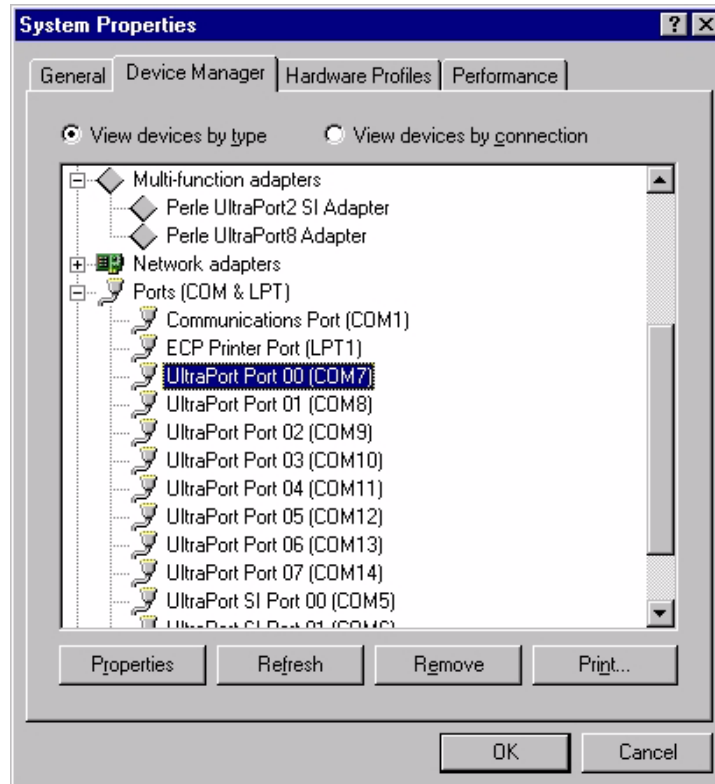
System Properties

? X

General | Device Manager | Hardware Profiles | Performance

View devices by type
View devices by connection

Multi-function adapters
Perle UltraPort2 SI Adapter
Perle UltraPort8 Adapter
Network adapters
Ports (COM & LPT)
Communications Port (COM1)
ECP Printer Port (LPT1)
UltraPort Port 00 (COM7)
UltraPort Port 01 (COM8)
UltraPort Port 02 (COM9)
UltraPort Port 03 (COM10)
UltraPort Port 04 (COM11)
UltraPort Port 05 (COM12)
UltraPort Port 06 (COM13)
UltraPort Port 07 (COM14)
UltraPort SI Port 00 (COM5)
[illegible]

Properties | Refresh | Remove | Print...

OK | Cancel